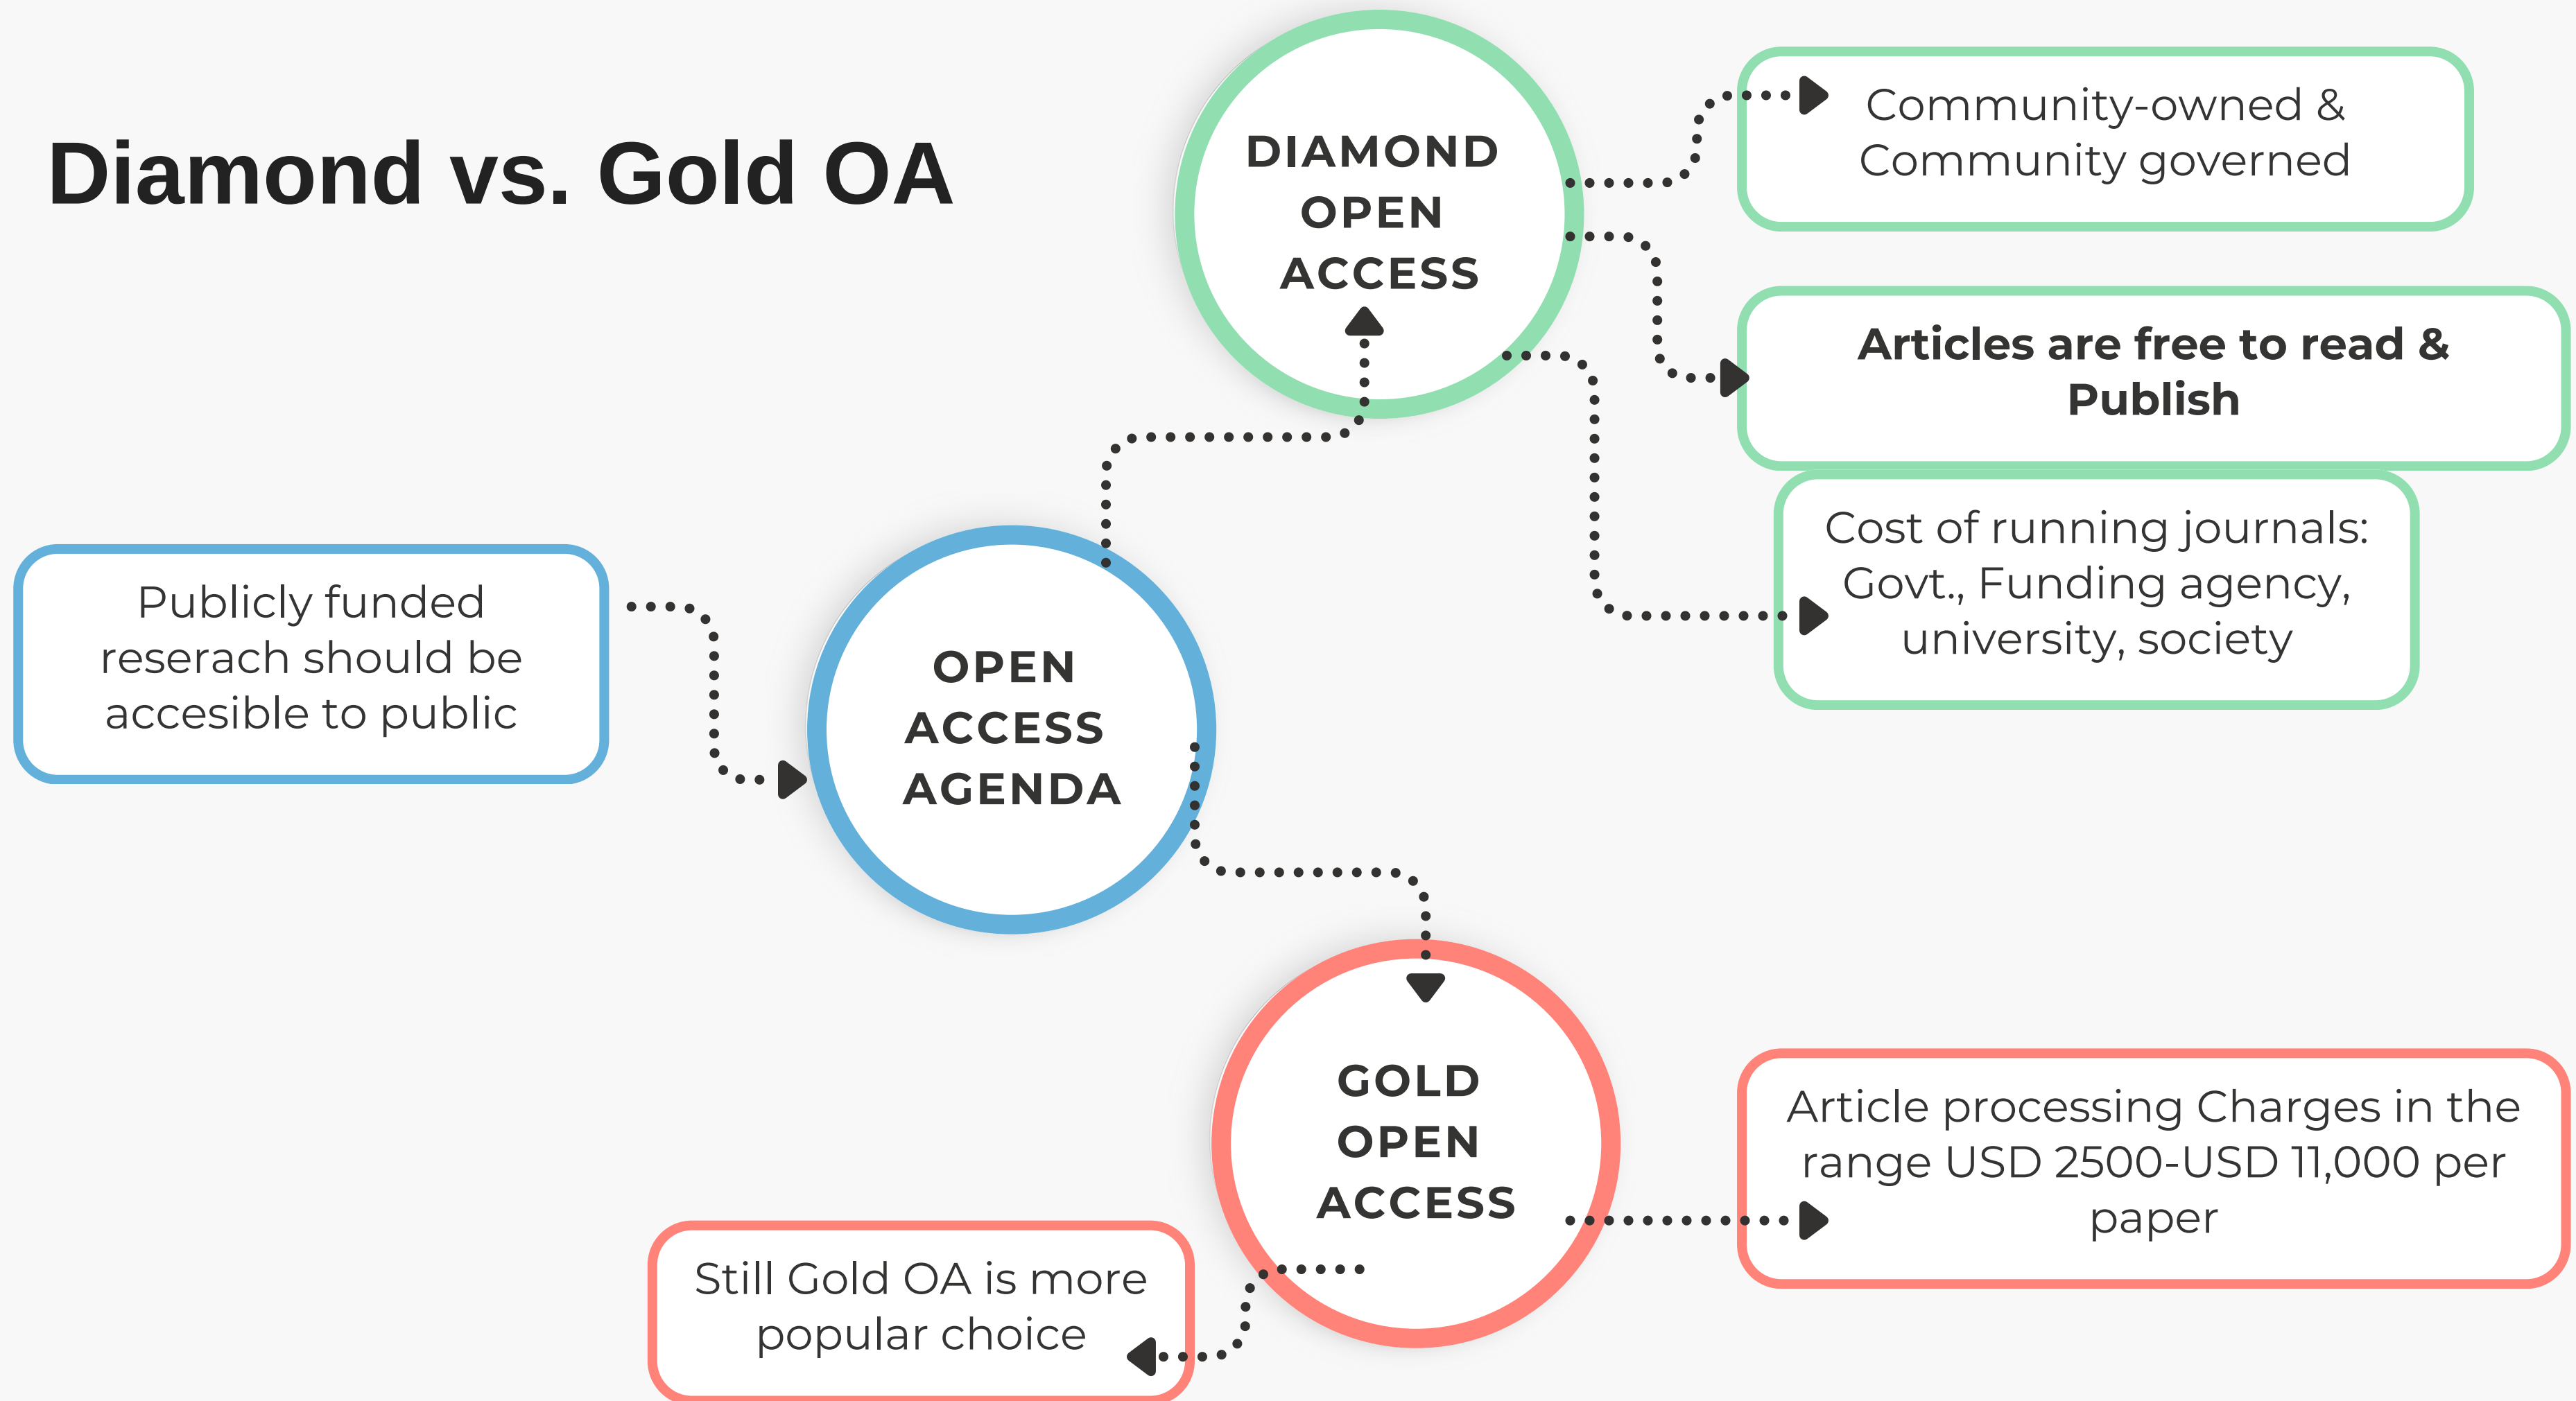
Diamond vs. Gold OA

DIAMOND OPEN ACCESS

Community-owned & Community governed

Articles are free to read & Publish

Cost of running journals: Govt., Funding agency, university, society

Publicly funded reserach should be accesible to public

OPEN ACCESS AGENDA

GOLD OPEN ACCESS

Article processing Charges in the range USD 2500-USD 11,000 per paper

Still Gold OA is more popular choice